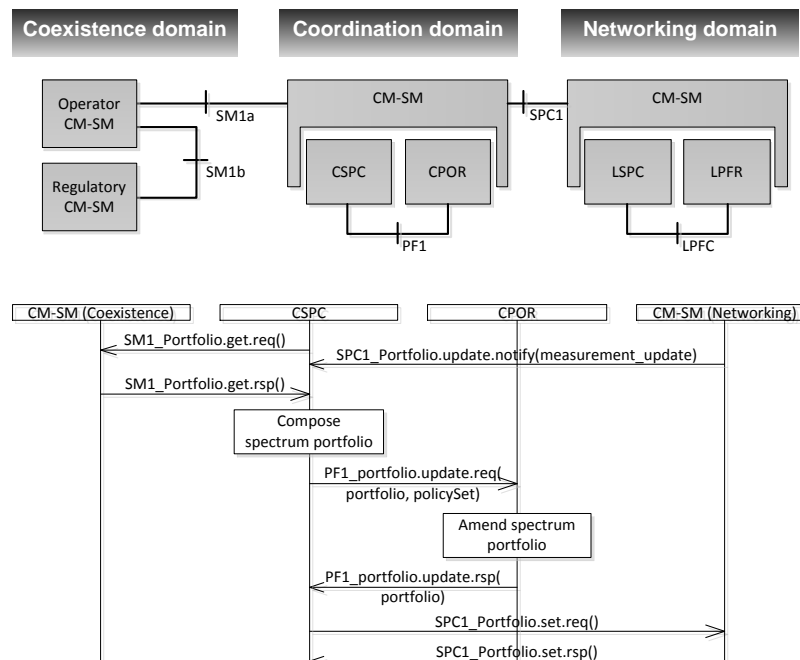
Coexistence domain

Coordination domain

Networking domain

Operator CM-SM

SM1a

CM-SM

SPC1

CM-SM

SM1b

Regulatory CM-SM

CSPC

CPOR

LSPC

LPFR

PF1

LPFC

CM-SM (Coexistence)

CSPC

CPOR

CM-SM (Networking)

SM1_Portfolio.get.req()

SPC1_Portfolio.update.notify(measurement_update)

SM1_Portfolio.get.rsp()

Compose spectrum portfolio

PF1_portfolio.update.req( portfolio, policySet)

Amend spectrum portfolio

PF1_portfolio.update.rsp( portfolio)

SPC1_Portfolio.set.req()

SPC1_Portfolio.set.rsp()